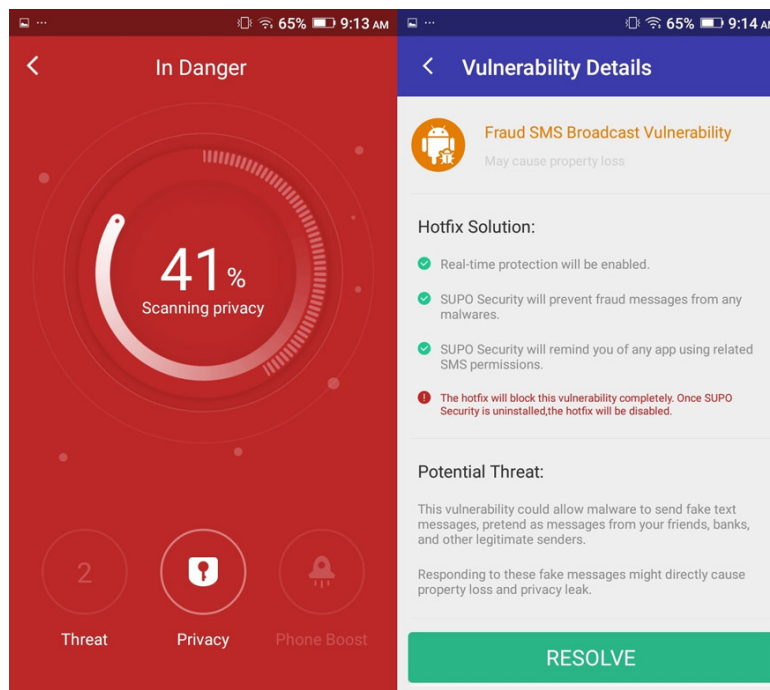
65% 9:13 AM

In Danger

41%
Scanning privacy

2
Threat

Privacy

Phone Boost

65% 9:14 AM

Vulnerability Details

Fraud SMS Broadcast Vulnerability
May cause property loss

Hotfix Solution:

Real-time protection will be enabled.

SUPO Security will prevent fraud messages from any malwares.

SUPO Security will remind you of any app using related SMS permissions.

The hotfix will block this vulnerability completely. Once SUPO Security is uninstalled,the hotfix will be disabled.

Potential Threat:

This vulnerability could allow malware to send fake text messages, pretend as messages from your friends, banks, and other legitimate senders.

Responding to these fake messages might directly cause property loss and privacy leak.

RESOLVE